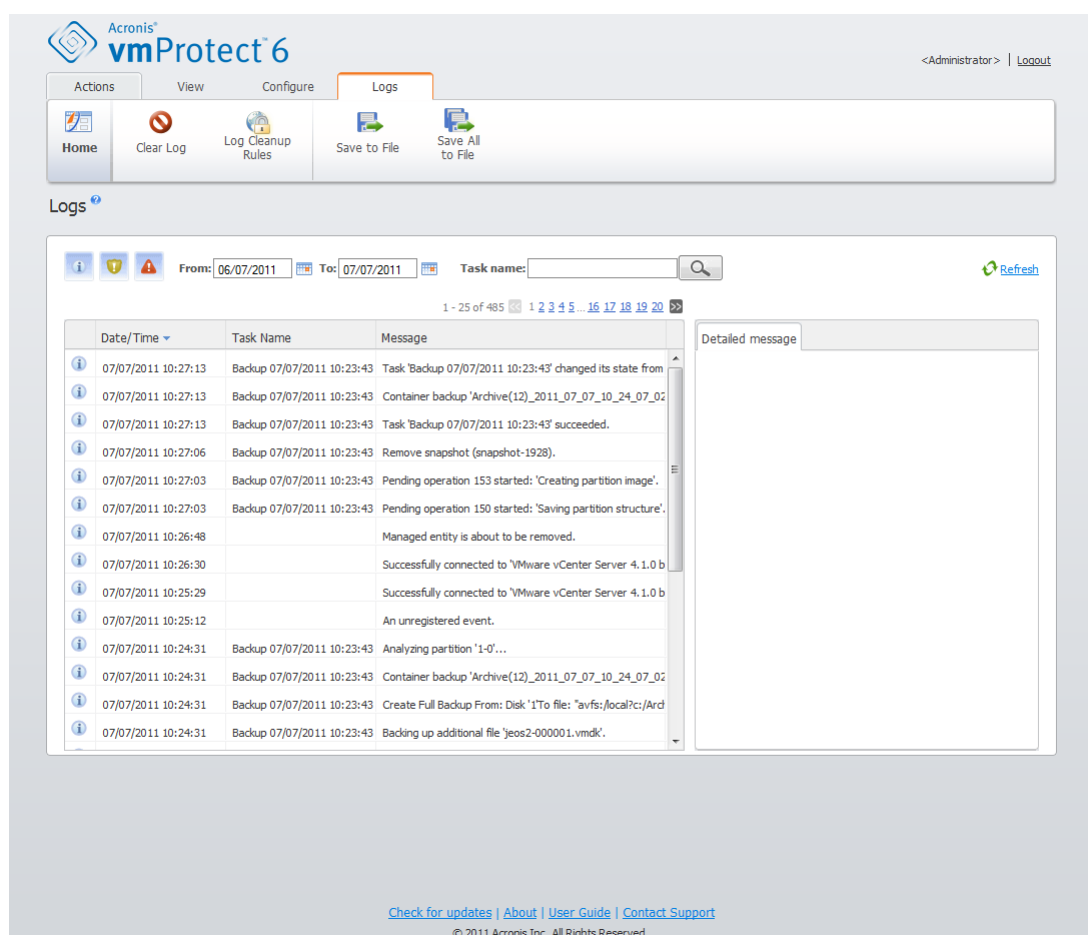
Acronis®
vmProtect 6

<Administrator> | Logout

Actions | View | Configure | Logs

Home | Clear Log | Log Cleanup Rules | Save to File | Save All to File

Logs

From: 06/07/2011 To: 07/07/2011 Task name:

Refresh

1 - 25 of 485 1 2 3 4 5 ... 16 17 18 19 20

| | Date/Time | Task Name | Message |
|---|---|---|---|
| | 07/07/2011 10:27:13 | Backup 07/07/2011 10:23:43 | Task 'Backup 07/07/2011 10:23:43' changed its state from |
| | 07/07/2011 10:27:13 | Backup 07/07/2011 10:23:43 | Container backup 'Archive(12)_2011_07_07_10_24_07_02 |
| | 07/07/2011 10:27:13 | Backup 07/07/2011 10:23:43 | Task 'Backup 07/07/2011 10:23:43' succeeded. |
| | 07/07/2011 10:27:06 | Backup 07/07/2011 10:23:43 | Remove snapshot (snapshot-1928). |
| | 07/07/2011 10:27:03 | Backup 07/07/2011 10:23:43 | Pending operation 153 started: 'Creating partition image'. |
| | 07/07/2011 10:27:03 | Backup 07/07/2011 10:23:43 | Pending operation 150 started: 'Saving partition structure'. |
| | 07/07/2011 10:26:48 | | Managed entity is about to be removed. |
| | 07/07/2011 10:26:30 | | Successfully connected to 'VMware vCenter Server 4.1.0 b |
| | 07/07/2011 10:25:29 | | Successfully connected to 'VMware vCenter Server 4.1.0 b |
| | 07/07/2011 10:25:12 | | An unregistered event. |
| | 07/07/2011 10:24:31 | Backup 07/07/2011 10:23:43 | Analyzing partition '1-0'... |
| | 07/07/2011 10:24:31 | Backup 07/07/2011 10:23:43 | Container backup 'Archive(12)_2011_07_07_10_24_07_02 |
| | 07/07/2011 10:24:31 | Backup 07/07/2011 10:23:43 | Create Full Backup From: Disk '1'To file: "avfs:/local?c:/Arcl |
| | 07/07/2011 10:24:31 | Backup 07/07/2011 10:23:43 | Backing up additional file 'jeos2-000001.vmdk'. |

Detailed message

Check for updates | About | User Guide | Contact Support
© 2011 Acronis Inc. All Rights Reserved